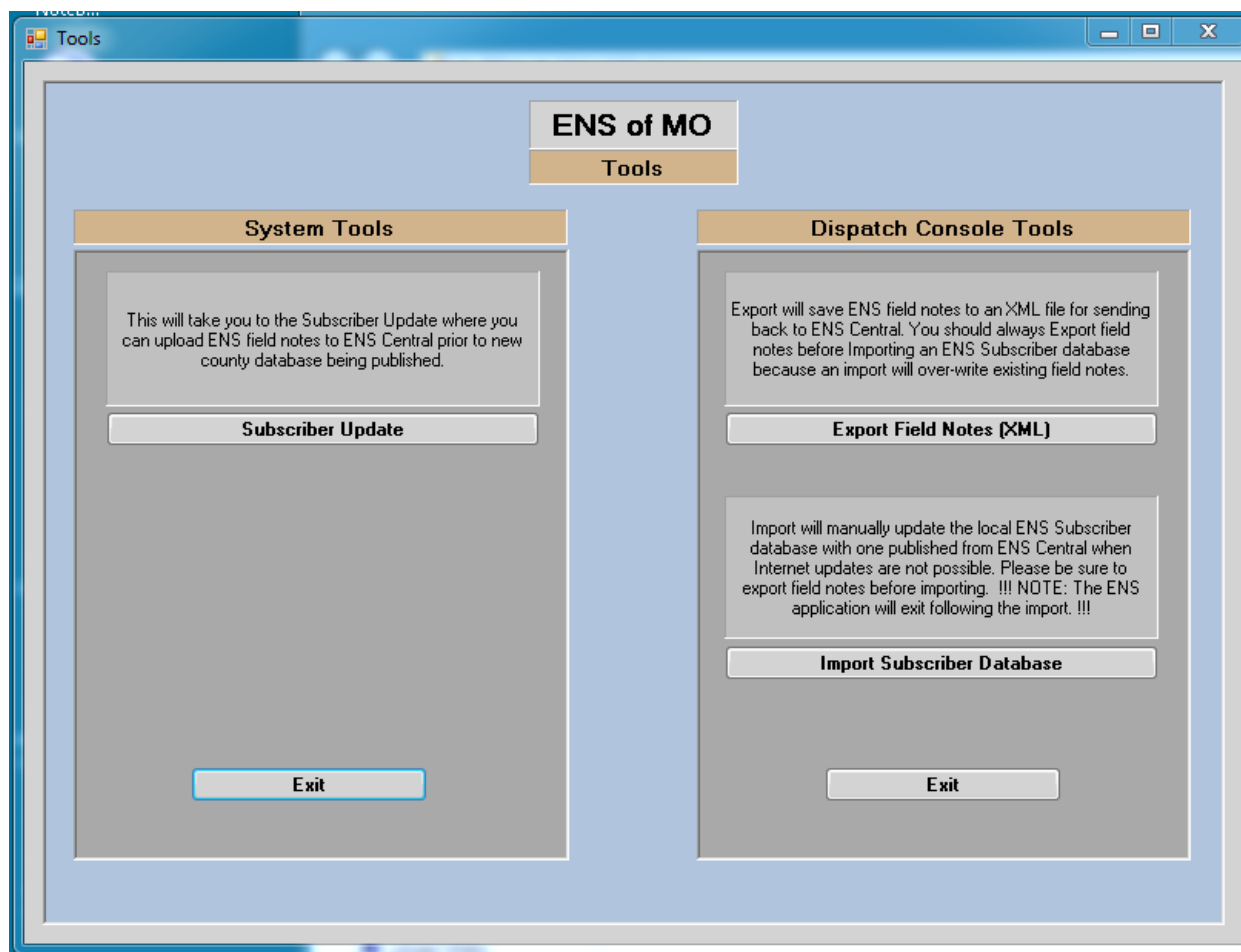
Tools

ENS of MO

Tools

System Tools

This will take you to the Subscriber Update where you can upload ENS field notes to ENS Central prior to new county database being published.

Subscriber Update

Exit

Dispatch Console Tools

Export will save ENS field notes to an XML file for sending back to ENS Central. You should always Export field notes before Importing an ENS Subscriber database because an import will over-write existing field notes.

Export Field Notes (XML)

Import will manually update the local ENS Subscriber database with one published from ENS Central when Internet updates are not possible. Please be sure to export field notes before importing. !!! NOTE: The ENS application will exit following the import. !!!

Import Subscriber Database

Exit